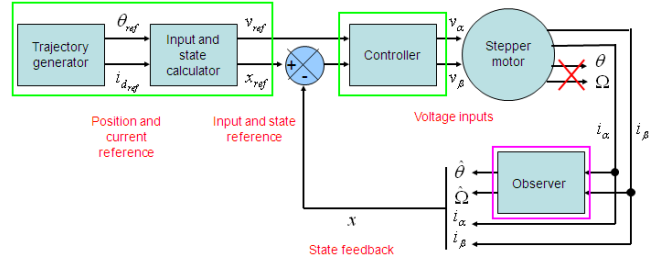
Trajectory generator

$\theta_{ref}$

$i_{d_{ref}}$

Input and state calculator

$v_{ref}$

$x_{ref}$

+

-

Controller

$v_{\alpha}$

$v_{\beta}$

Stepper motor

$\theta$

$\Omega$

Position and current reference

Input and state reference

Voltage inputs

$i_{\alpha}$

$i_{\beta}$

$\hat{\theta}$

$\hat{\Omega}$

Observer

$x$

$i_{\alpha}$

$i_{\beta}$

State feedback